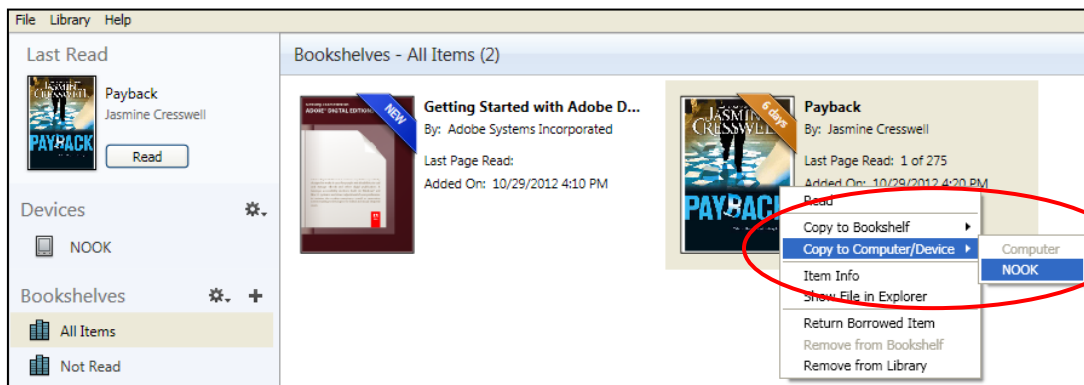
File Library Help

Last Read

JASMINE CRESSWELL
PAYBACK

Payback
Jasmine Cresswell
Read

Devices

NOOK

Bookshelves

All Items

Not Read

Bookshelves - All Items (2)

NEW

ADOBE DIGITAL EDITIONS

Getting Started with Adobe D...
By: Adobe Systems Incorporated
Last Page Read:
Added On: 10/29/2012 4:10 PM

6 days

JASMINE CRESSWELL
PAYBACK

Payback
By: Jasmine Cresswell
Last Page Read: 1 of 275
Added On: 10/29/2012 4:20 PM

Read
Copy to Bookshelf
Copy to Computer/Device
Item Info
Show File in Explorer
Return Borrowed Item
Remove from Bookshelf
Remove from Library

Computer
NOOK